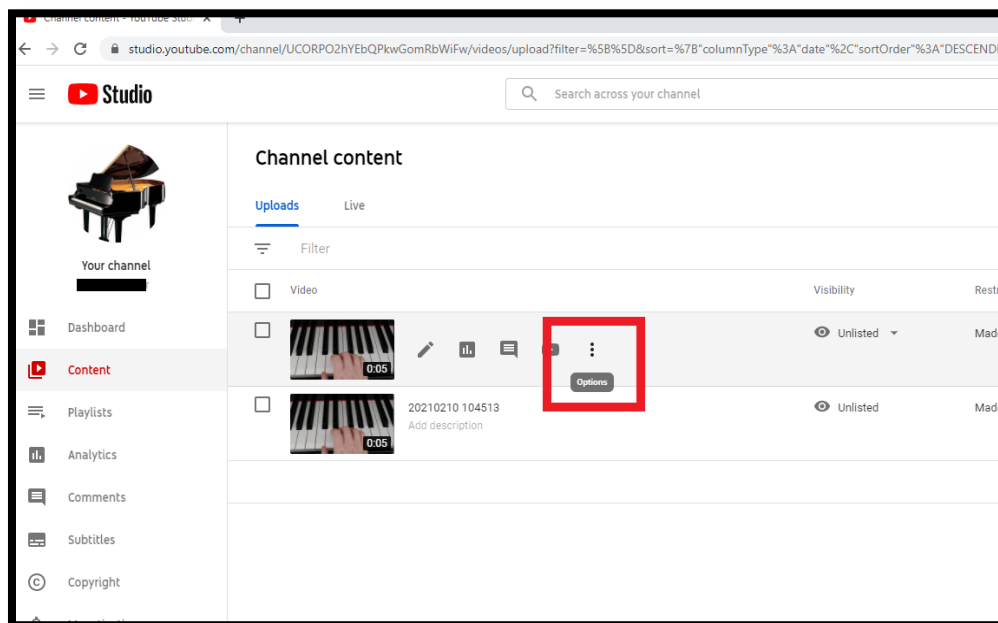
Channel content - YouTube Stud

studio.youtube.com/channel/UCORPO2hYEbQPkwGomRbWiFw/videos/upload?filter=%5B%5D&sort=%7B"columnType"%3A"date"%2C"sortOrder"%3A"DESCEND

Studio

Search across your channel

Your channel

Dashboard

Content

Playlists

Analytics

Comments

Subtitles

Copyright

Channel content

Uploads

Live

Filter

Video

Visibility

Restr

0:05

Options

Unlisted

Mad

0:05

20210210 104513

Add description

Unlisted

Mad